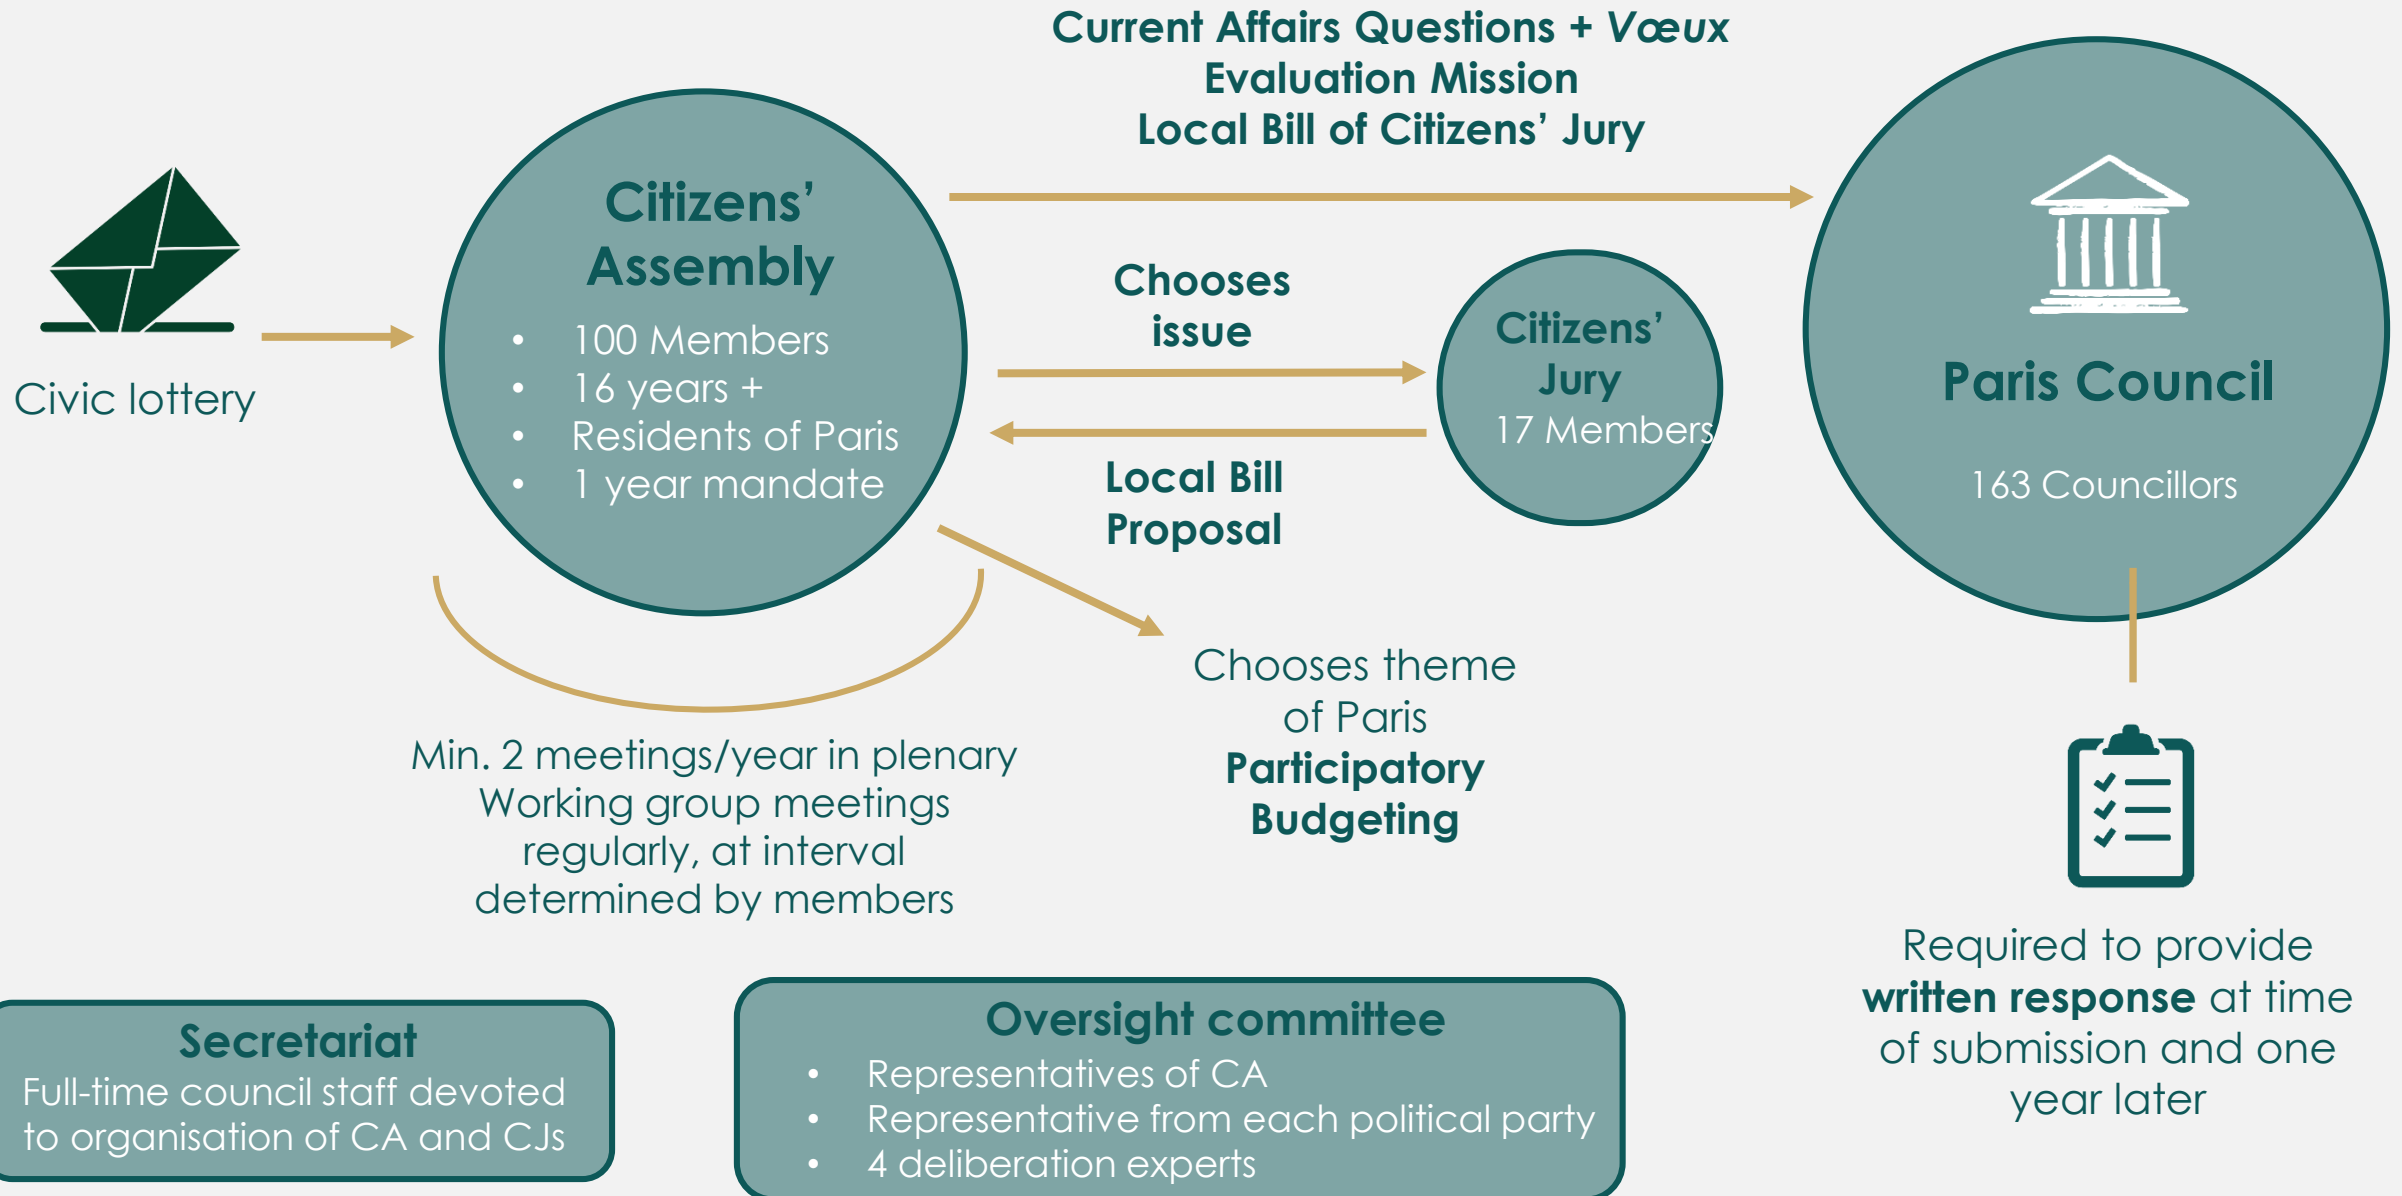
Current Affairs Questions + Vœux
Evaluation Mission
Local Bill of Citizens' Jury

Civic lottery

Citizens' Assembly

- 100 Members
- 16 years +
- Residents of Paris
- 1 year mandate

Chooses issue

Local Bill Proposal

Citizens' Jury
17 Members

Paris Council

163 Councillors

Min. 2 meetings/year in plenary
Working group meetings regularly, at interval determined by members

Chooses theme of Paris
Participatory Budgeting

Required to provide **written response** at time of submission and one year later

Secretariat
Full-time council staff devoted to organisation of CA and CJs

Oversight committee

- Representatives of CA
- Representative from each political party
- 4 deliberation experts